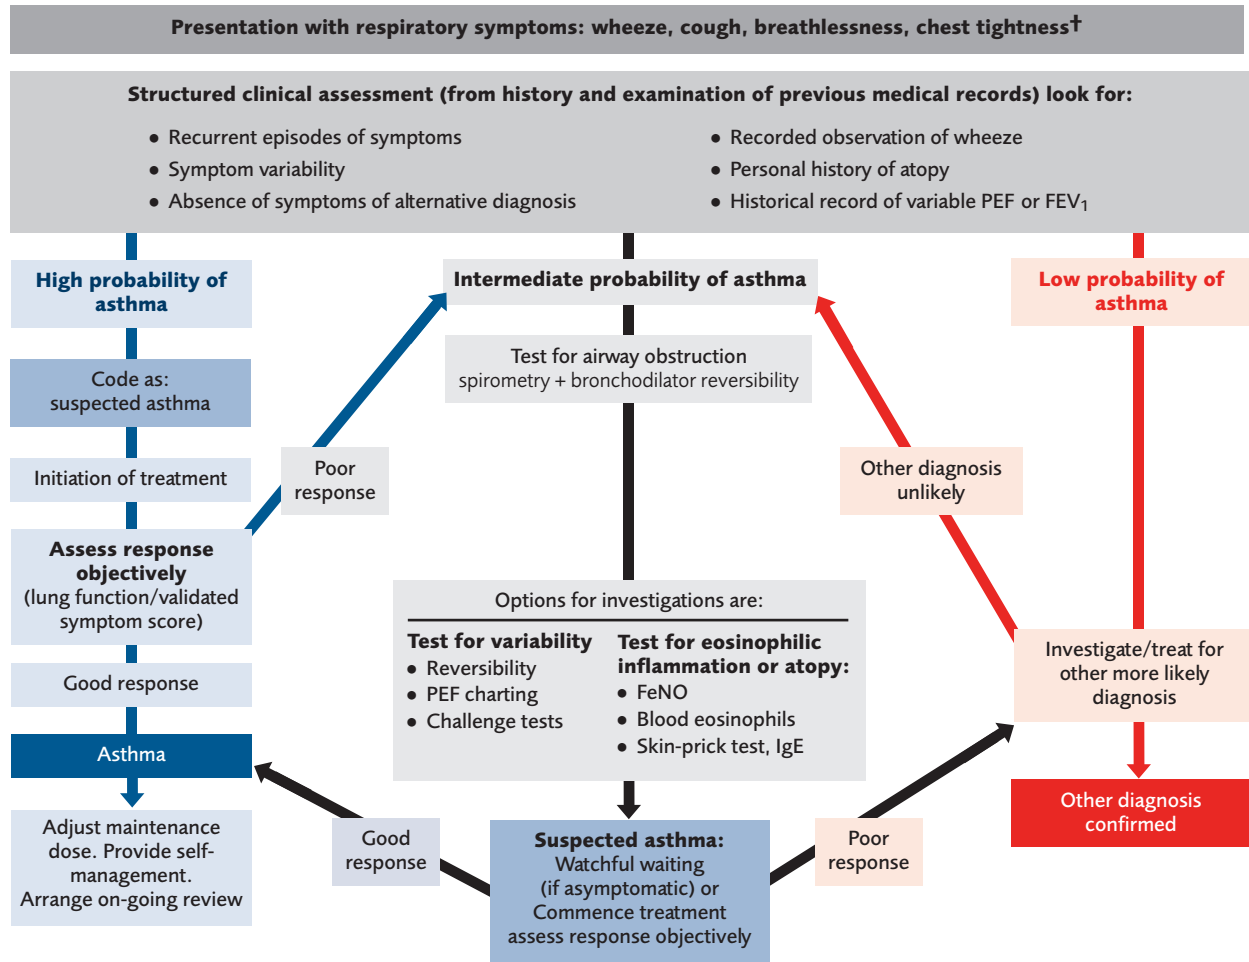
Presentation with respiratory symptoms: wheeze, cough, breathlessness, chest tightness†

Structured clinical assessment (from history and examination of previous medical records) look for:

- Recurrent episodes of symptoms
- Symptom variability
- Absence of symptoms of alternative diagnosis

- Recorded observation of wheeze
- Personal history of atopy
- Historical record of variable PEF or $FEV_1$

High probability of asthma

Code as: suspected asthma

Initiation of treatment

Assess response objectively (lung function/validated symptom score)

Good response

Asthma

Adjust maintenance dose. Provide self-management. Arrange on-going review

Poor response

Intermediate probability of asthma

Test for airway obstruction spirometry + bronchodilator reversibility

Options for investigations are:

Test for variability
- Reversibility
- PEF charting
- Challenge tests

Test for eosinophilic inflammation or atopy:
- FeNO
- Blood eosinophils
- Skin-prick test, IgE

Good response

Suspected asthma: Watchful waiting (if asymptomatic) or Commence treatment assess response objectively

Poor response

Low probability of asthma

Other diagnosis unlikely

Investigate/treat for other more likely diagnosis

Other diagnosis confirmed